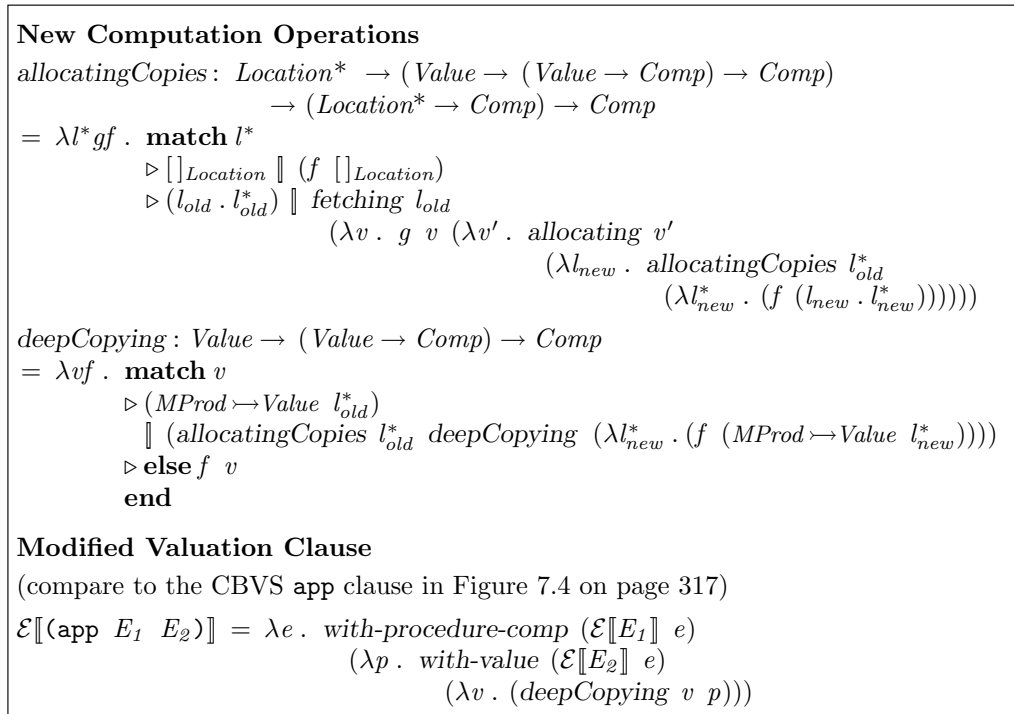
**New Computation Operations**

$allocatingCopies: Location^* \rightarrow (Value \rightarrow (Value \rightarrow Comp) \rightarrow Comp) \rightarrow (Location^* \rightarrow Comp) \rightarrow Comp$
$= \lambda l^* g f .$ **match** $l^*$
$\triangleright [\,]_{Location} \;\|\; (f\ [\,]_{Location})$
$\triangleright (l_{old} . l^*_{old}) \;\|\; fetching\ l_{old}$
$(\lambda v .\ g\ v\ (\lambda v' .\ allocating\ v'$
$(\lambda l_{new} .\ allocatingCopies\ l^*_{old}$
$(\lambda l^*_{new} . (f\ (l_{new} . l^*_{new}))))))$

$deepCopying: Value \rightarrow (Value \rightarrow Comp) \rightarrow Comp$
$= \lambda v f .$ **match** $v$
$\triangleright (MProd \rightarrowtail Value\ \ l^*_{old})$
$\|\ (allocatingCopies\ l^*_{old}\ deepCopying\ (\lambda l^*_{new} . (f\ (MProd \rightarrowtail Value\ \ l^*_{new}))))$
$\triangleright$ **else** $f\ v$
**end**

**Modified Valuation Clause**

(compare to the CBVS app clause in Figure 7.4 on page 317)

$\mathcal{E}[\![(\texttt{app}\ E_1\ E_2)]\!] = \lambda e .\ with\text{-}procedure\text{-}comp\ (\mathcal{E}[\![E_1]\!]\ e)$
$(\lambda p .\ with\text{-}value\ (\mathcal{E}[\![E_2]\!]\ e)$
$(\lambda v . (deepCopying\ v\ p)))$